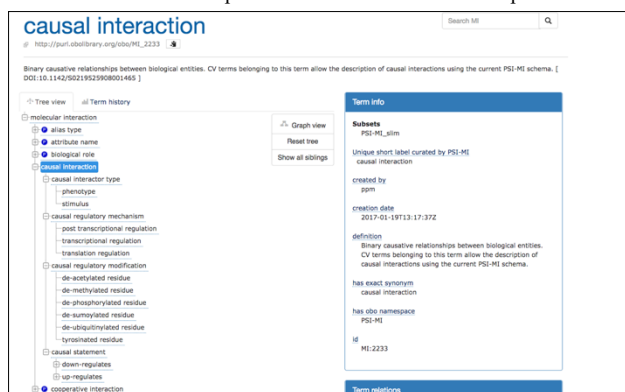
causal interaction

http://purl.obolibrary.org/obo/MI_2233

Search MI

Binary causative relationships between biological entities. CV terms belonging to this term allow the description of causal interactions using the current PSI-MI schema. [ DOI:10.1142/S0219525908001465 ]

Tree view
Term history

molecular interaction
alias type
attribute name
biological role
causal interaction
causal interactor type
phenotype
stimulus
causal regulatory mechanism
post transcriptional regulation
transcriptional regulation
translation regulation
causal regulatory modification
de-acetylated residue
de-methylated residue
de-phosphorylated residue
de-sumoylated residue
de-ubiquitinylated residue
tyrosinated residue
causal statement
down-regulates
up-regulates
cooperative interaction

Graph view
Reset tree
Show all siblings

Term info

Subsets
PSI-MI_slim

Unique short label curated by PSI-MI
causal interaction

created by
ppm

creation date
2017-01-19T13:17:37Z

definition
Binary causative relationships between biological entities. CV terms belonging to this term allow the description of causal interactions using the current PSI-MI schema.

has exact synonym
causal interaction

has obo namespace
PSI-MI

id
MI:2233

Term relations